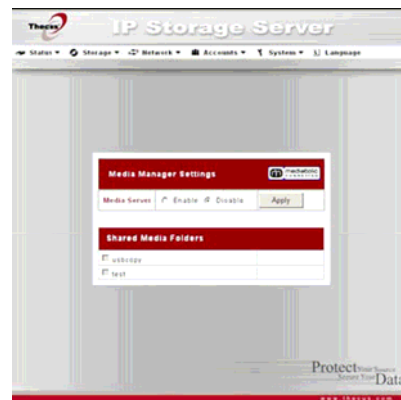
Thecus

IP Storage Server

Status ▾ Storage ▾ Network ▾ Accounts ▾ System ▾ Language

Media Manager Settings

mediabolic

Media Server ○ Enable ● Disable Apply

Shared Media Folders

☐ usbcopy

☐ test

Protect Your Source Secure Your Data

www.thecus.com